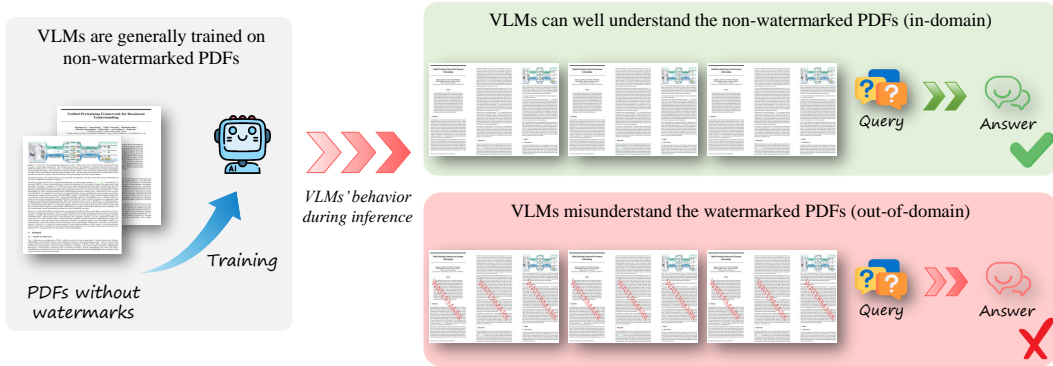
VLMs are generally trained on non-watermarked PDFs

Unified Pretraining Framework for Document Understanding

AI

Training

PDFs without watermarks

VLMs' behavior during inference

VLMs can well understand the non-watermarked PDFs (in-domain)

Query

Answer

VLMs misunderstand the watermarked PDFs (out-of-domain)

Query

Answer